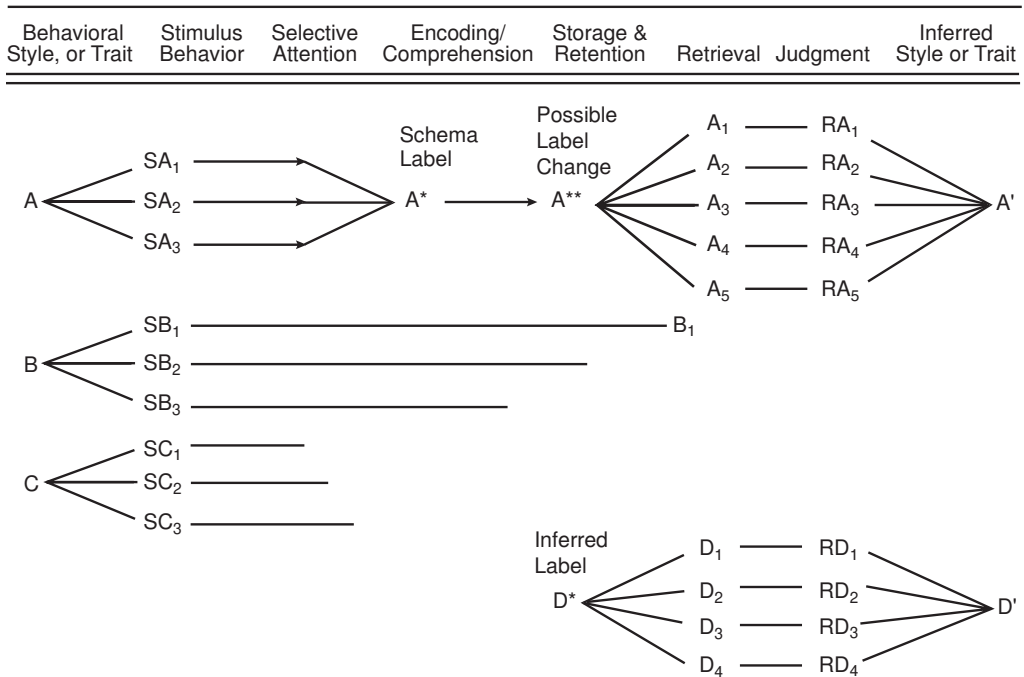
| Behavioral Style, or Trait | Stimulus Behavior | Selective Attention | Encoding/ Comprehension | Storage & Retention | Retrieval | Judgment | Inferred Style or Trait |
|---|---|---|---|---|---|---|---|

Schema Label

Possible Label Change

A $SA_1$ $SA_2$ $SA_3$ A* A** $A_1$ $A_2$ $A_3$ $A_4$ $A_5$ $RA_1$ $RA_2$ $RA_3$ $RA_4$ $RA_5$ A'

B $SB_1$ $SB_2$ $SB_3$ $B_1$

C $SC_1$ $SC_2$ $SC_3$

Inferred Label

D* $D_1$ $D_2$ $D_3$ $D_4$ $RD_1$ $RD_2$ $RD_3$ $RD_4$ D'